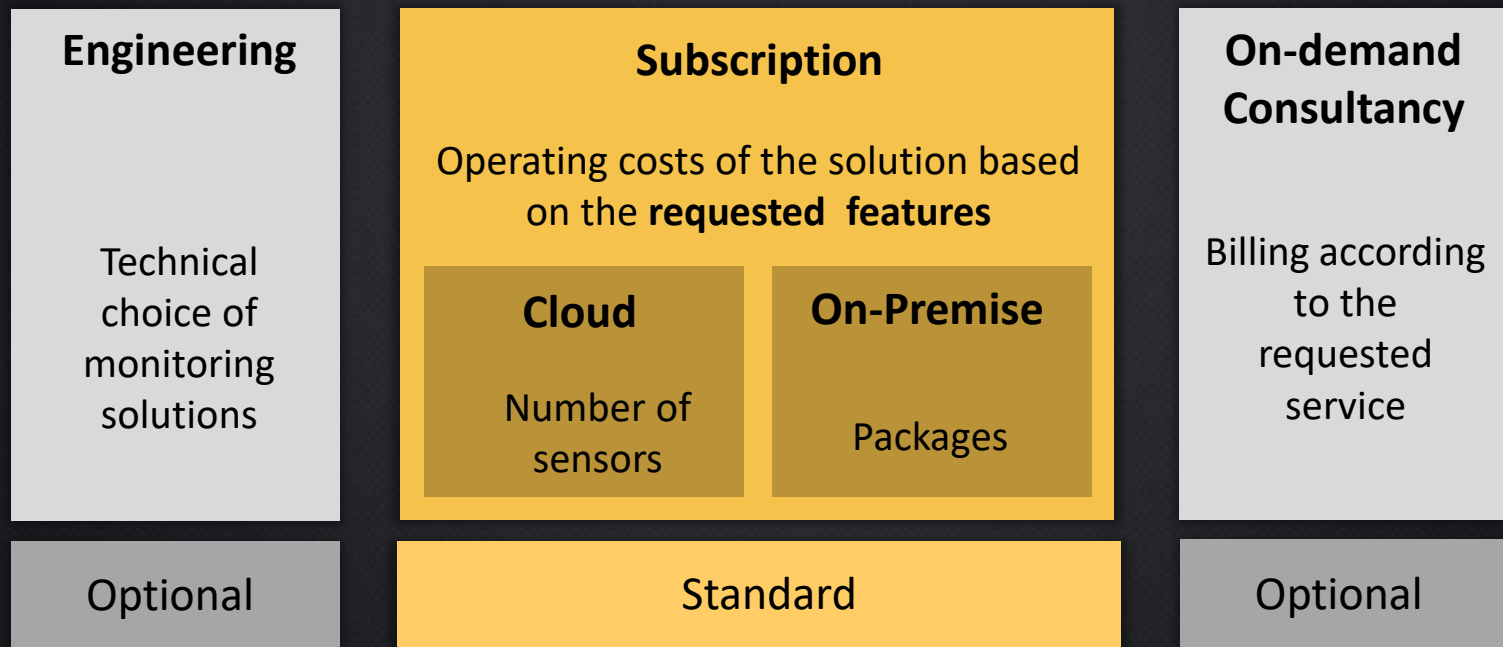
**Engineering**

Technical choice of monitoring solutions

**Subscription**

Operating costs of the solution based on the **requested features**

**Cloud**

Number of sensors

**On-Premise**

Packages

**On-demand Consultancy**

Billing according to the requested service

Optional

Standard

Optional